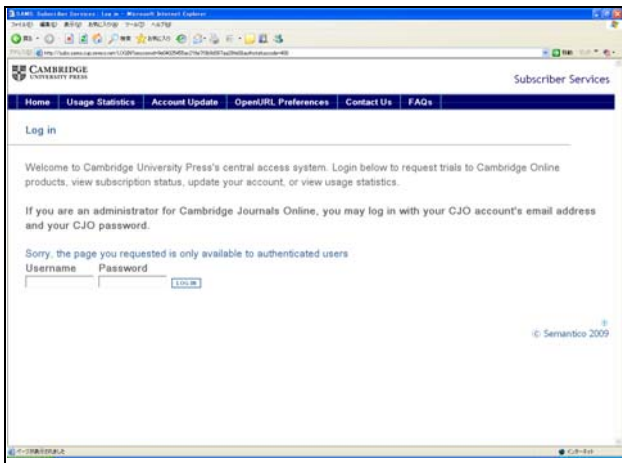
CAMBRIDGE
UNIVERSITY PRESS

Subscriber Services

Home | Usage Statistics | Account Update | OpenURL Preferences | Contact Us | FAQs

Log in

Welcome to Cambridge University Press's central access system. Login below to request trials to Cambridge Online products, view subscription status, update your account, or view usage statistics.

If you are an administrator for Cambridge Journals Online, you may log in with your CJO account's email address and your CJO password.

Sorry, the page you requested is only available to authenticated users

Username Password

LOG IN

© Semantico 2009